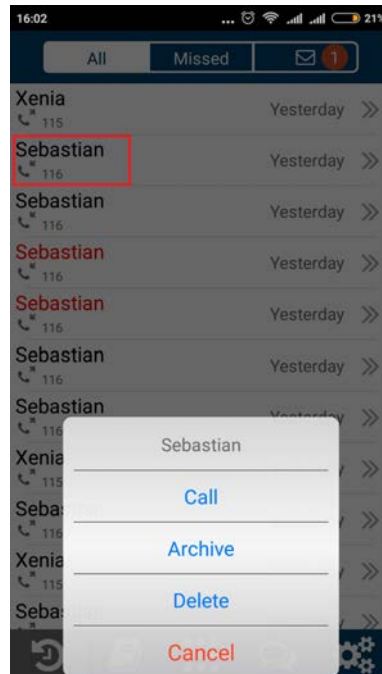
16:02 21%

All | Missed | 1

Xenia
115 Yesterday

Sebastian
116 Yesterday

Sebastian
116 Yesterday

Sebastian
116 Yesterday

Sebastian
116 Yesterday

Sebastian
116 Yesterday

Sebastian
116 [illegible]

Xenia
115

Seba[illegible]
116

Xenia
115

Seba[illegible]

Sebastian

Call

Archive

Delete

Cancel